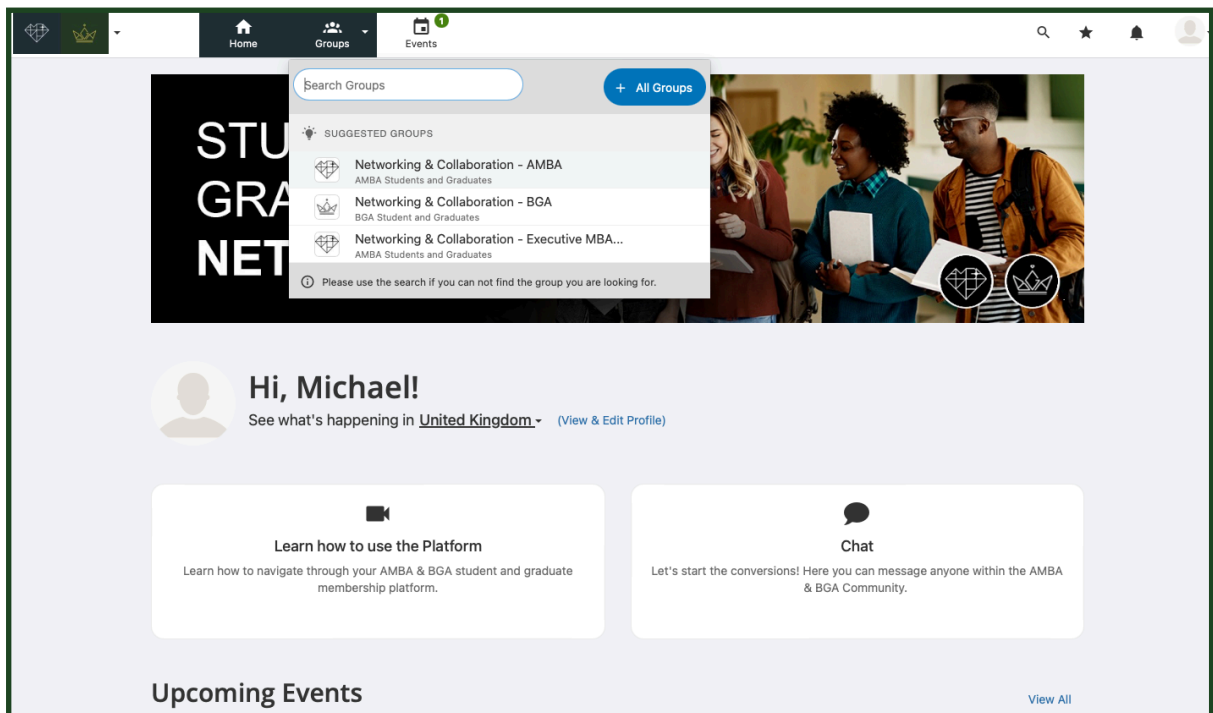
Home
Groups
1
Events

Search Groups
+ All Groups

SUGGESTED GROUPS

Networking & Collaboration - AMBA
AMBA Students and Graduates

Networking & Collaboration - BGA
BGA Student and Graduates

Networking & Collaboration - Executive MBA...
AMBA Students and Graduates

Please use the search if you can not find the group you are looking for.

STU
GRA
NET

Hi, Michael!
See what's happening in United Kingdom (View & Edit Profile)

Learn how to use the Platform
Learn how to navigate through your AMBA & BGA student and graduate membership platform.

Chat
Let's start the conversions! Here you can message anyone within the AMBA & BGA Community.

Upcoming Events
View All